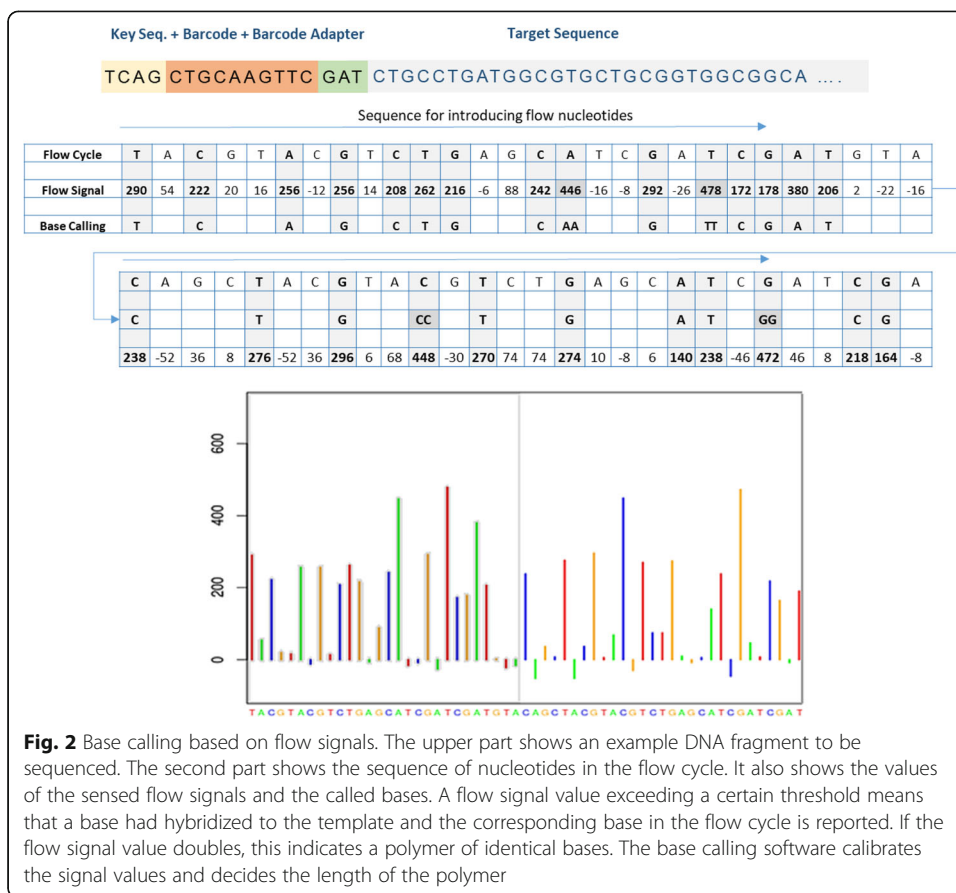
Key Seq. + Barcode + Barcode Adapter

Target Sequence

TCAG CTGCAAGTTC GAT CTGCCTGATGGCGTGCTGCGGTGGCGGCA ....

Sequence for introducing flow nucleotides

| Flow Cycle | T | A | C | G | T | A | C | G | T | C | T | G | A | G | C | A | T | C | G | A | T | C | G | A | T | G | T | A |
|---|---|---|---|---|---|---|---|---|---|---|---|---|---|---|---|---|---|---|---|---|---|---|---|---|---|---|---|---|
| Flow Signal | 290 | 54 | 222 | 20 | 16 | 256 | -12 | 256 | 14 | 208 | 262 | 216 | -6 | 88 | 242 | 446 | -16 | -8 | 292 | -26 | 478 | 172 | 178 | 380 | 206 | 2 | -22 | -16 |
| Base Calling | T | | C | | | A | | G | | C | T | G | | | C | AA | | | G | | TT | C | G | A | T | | | |

| C | A | G | C | T | A | C | G | T | A | C | G | T | C | T | G | A | G | C | A | T | C | G | A | T | C | G | A |
|---|---|---|---|---|---|---|---|---|---|---|---|---|---|---|---|---|---|---|---|---|---|---|---|---|---|---|---|
| C | | | | T | | | G | | | CC | | T | | | G | | | | A | T | | GG | | | C | G | |
| 238 | -52 | 36 | 8 | 276 | -52 | 36 | 296 | 6 | 68 | 448 | -30 | 270 | 74 | 74 | 274 | 10 | -8 | 6 | 140 | 238 | -46 | 472 | 46 | 8 | 218 | 164 | -8 |

600
400
200
0

TACGTACGTCTGAGCATCGATCGATGTACAGCTACGTACGTCTGAGCATCGATCGAT

**Fig. 2** Base calling based on flow signals. The upper part shows an example DNA fragment to be sequenced. The second part shows the sequence of nucleotides in the flow cycle. It also shows the values of the sensed flow signals and the called bases. A flow signal value exceeding a certain threshold means that a base had hybridized to the template and the corresponding base in the flow cycle is reported. If the flow signal value doubles, this indicates a polymer of identical bases. The base calling software calibrates the signal values and decides the length of the polymer